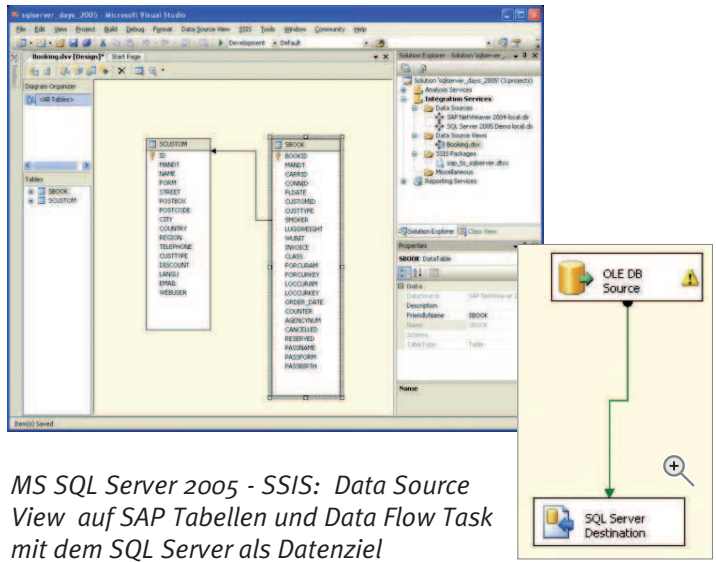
sqlserver_days_2005 - Microsoft Visual Studio

File Edit View Project Build Debug Format Data Source View SSIS Tools Window Community Help

Development Default

Booking.dsv [Design]* Start Page

Diagram Organizer

<All Tables>

Tables

SBOOK
SCUSTOM

SCUSTOM
ID
MANDT
NAME
FORM
STREET
POSTBOX
POSTCODE
CITY
COUNTRY
REGION
TELEPHONE
CUSTTYPE
DISCOUNT
LANGU
EMAIL
WEBUSER

SBOOK
BOOKID
MANDT
CARRID
CONNID
FLDATE
CUSTOMID
CUSTTYPE
SMOKER
LUGGWEIGHT
WUNIT
INVOICE
CLASS
FORCURAM
FORCURKEY
LOCCURAM
LOCCURKEY
ORDER_DATE
COUNTER
AGENCYNUM
CANCELLED
RESERVED
PASSNAME
PASSFORM
PASSBIRTH

Solution Explorer - Solution 'sqlserver_days_2005'

Solution 'sqlserver_days_2005' (3 projects)
Analysis Services
Integration Services
Data Sources
SAP NetWeaver 2004 local.ds
SQL Server 2005 Demo local.ds
Data Source Views
Booking.dsv
SSIS Packages
sap_to_sqlserver.dtsx
Miscellaneous
Reporting Services

Solution Explorer Class View

Properties

SBOOK DataTable

Data
DataSource SAP NetWeaver 2
Description
FriendlyName SBOOK
Name SBOOK
Schema
TableType Table

Name

Item(s) Saved

OLE DB Source

SQL Server Destination

MS SQL Server 2005 - SSIS: Data Source View auf SAP Tabellen und Data Flow Task mit dem SQL Server als Datenziel